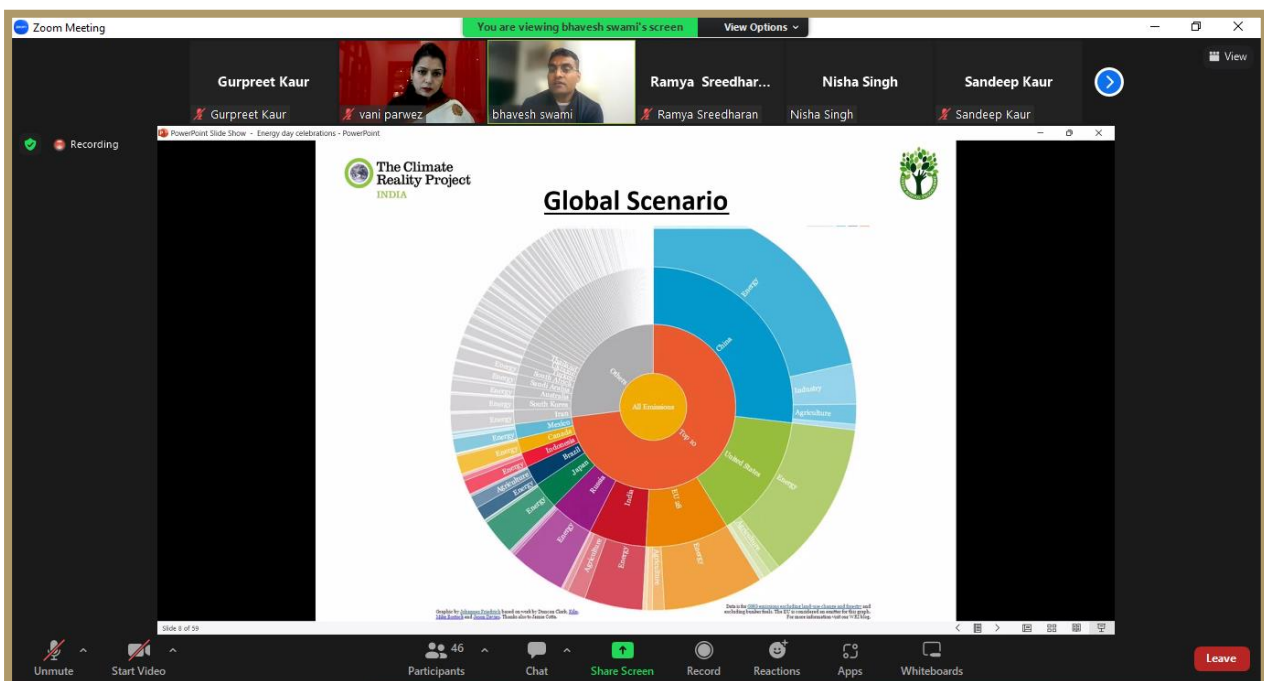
Zoom Meeting

You are viewing bhavesh swami's screen

View Options

View

Gurpreet Kaur

Gurpreet Kaur

vani parwez

bhavesh swami

Ramya Sreedhar...

Ramya Sreedharan

Nisha Singh

Nisha Singh

Sandeep Kaur

Sandeep Kaur

Recording

PowerPoint Slide Show - Energy day celebrations - PowerPoint

The Climate Reality Project
INDIA

Global Scenario

All Emissions

Top 10

Others

China

Energy

Industry

Agriculture

United States

Energy

EU 28

Energy

India

Energy

Agriculture

Russia

Energy

Japan

Energy

Brazil

Agriculture

Energy

Indonesia

Energy

Canada

Energy

Mexico

Energy

Iran

Energy

South Korea

Energy

Australia

Energy

Saudi Arabia

Energy

South Africa

Energy

Thailand

Graphic by: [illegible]

Data is the GHG emissions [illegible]

Slide 8 of 59

Unmute

Start Video

46

Participants

Chat

Share Screen

Record

Reactions

Apps

Whiteboards

Leave